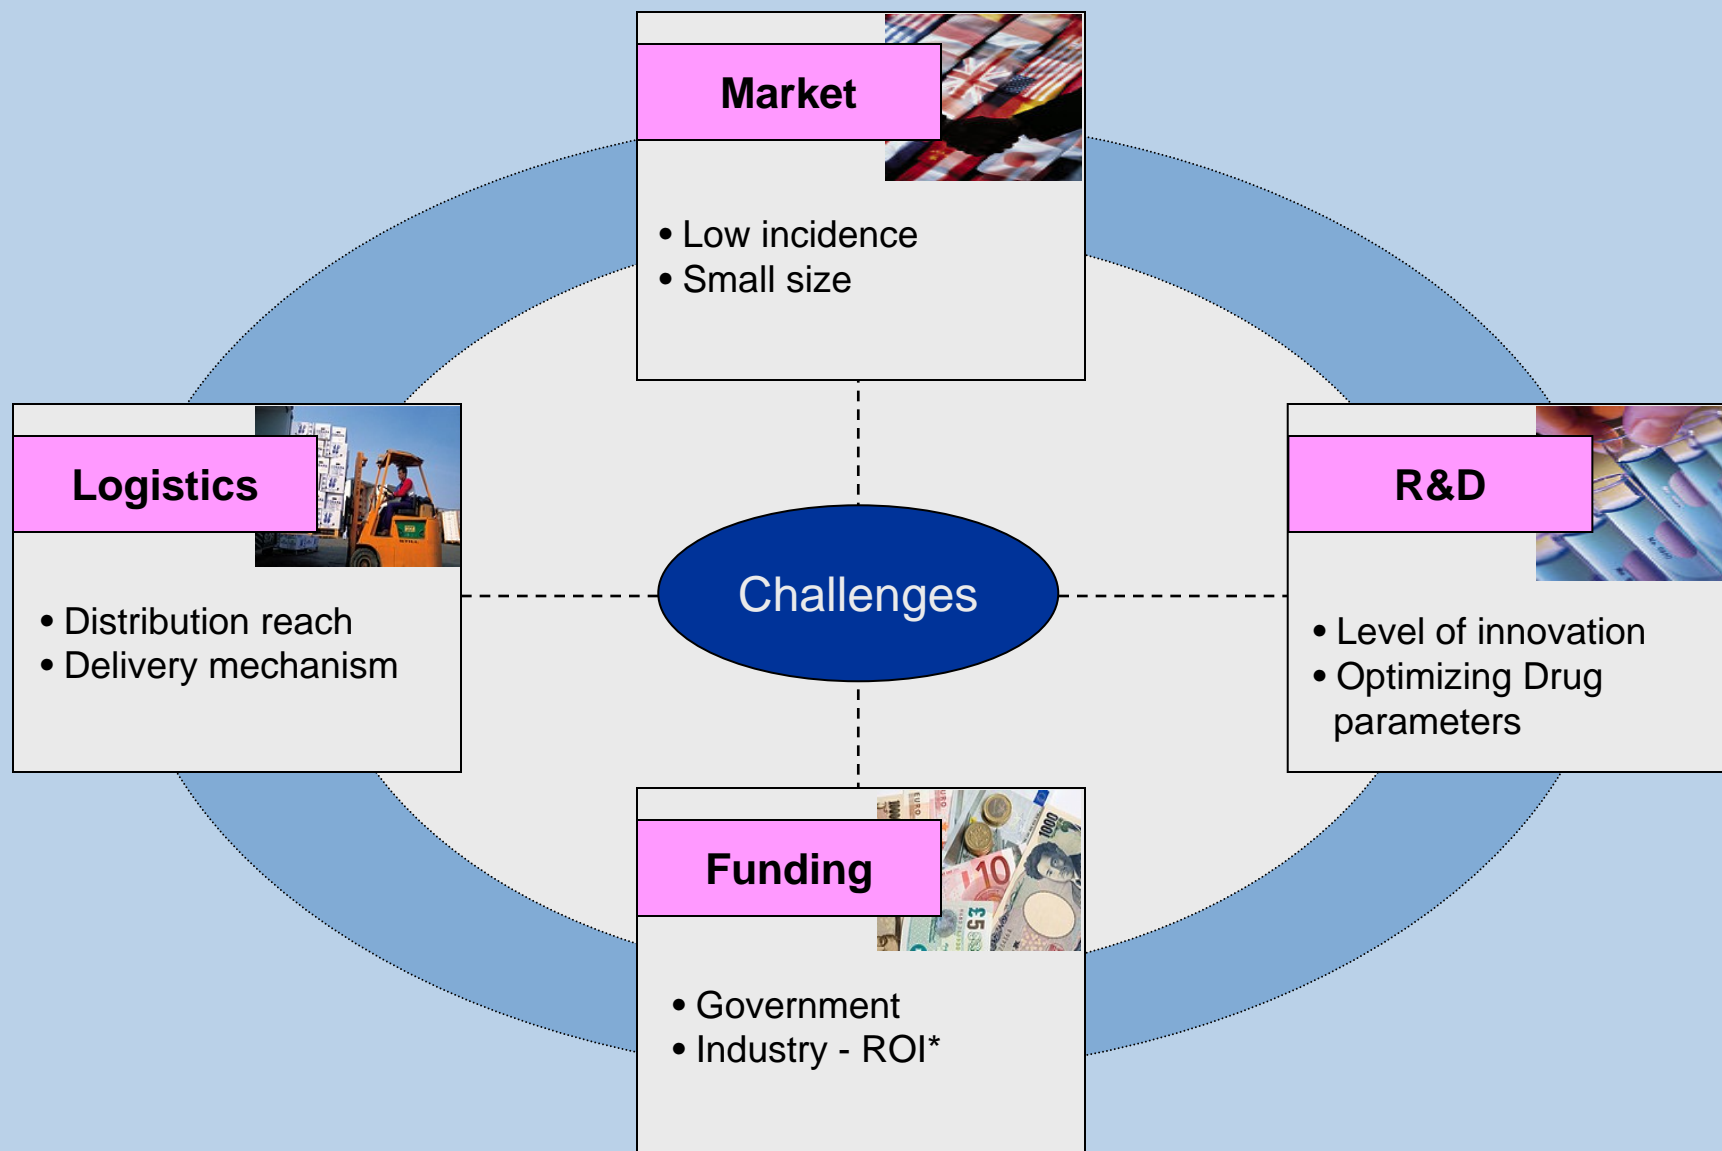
Market

• Low incidence
• Small size

Logistics

• Distribution reach
• Delivery mechanism

Challenges

R&D

• Level of innovation
• Optimizing Drug parameters

Funding

• Government
• Industry - ROI*